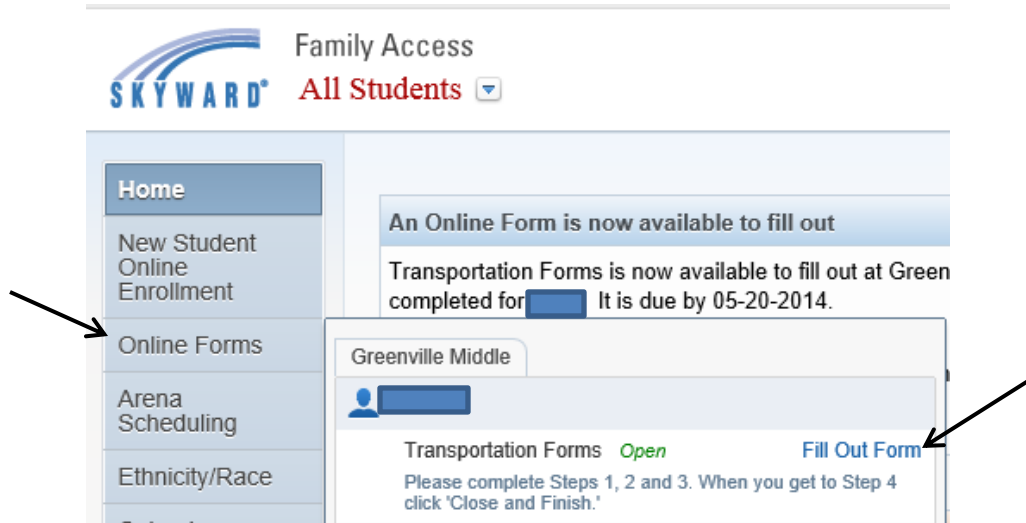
SKYWARD®
Family Access
All Students

Home
New Student Online Enrollment
Online Forms
Arena Scheduling
Ethnicity/Race

An Online Form is now available to fill out

Transportation Forms is now available to fill out at Green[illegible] completed for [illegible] It is due by 05-20-2014.

Greenville Middle

Transportation Forms Open Fill Out Form
Please complete Steps 1, 2 and 3. When you get to Step 4 click 'Close and Finish.'